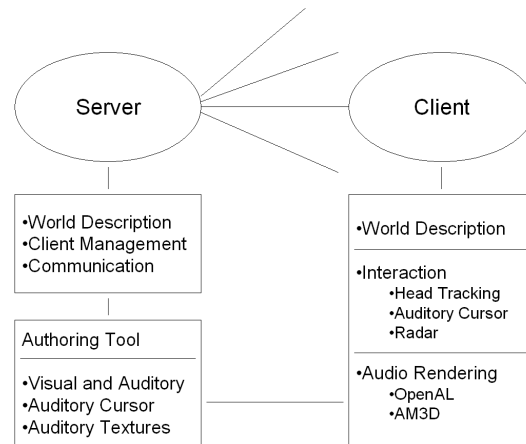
Server

Client

•World Description
•Client Management
•Communication

Authoring Tool

•Visual and Auditory
•Auditory Cursor
•Auditory Textures

•World Description

•Interaction
•Head Tracking
•Auditory Cursor
•Radar

•Audio Rendering
•OpenAL
•AM3D